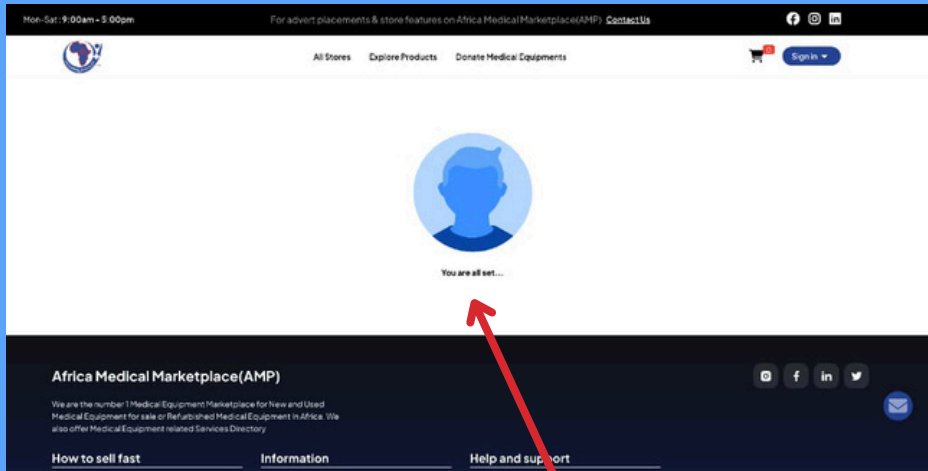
Mon-Sat : 9:00am - 5:00pm

For advert placements & store features on Africa Medical Marketplace(AMP) Contact Us

All Stores Explore Products Donate Medical Equipments

0

Sign in

You are all set...

Africa Medical Marketplace(AMP)

We are the number 1 Medical Equipment Marketplace for New and Used Medical Equipment for sale or Refurbished Medical Equipment in Africa. We also offer Medical Equipment related Services Directory

How to sell fast

Information

Help and support